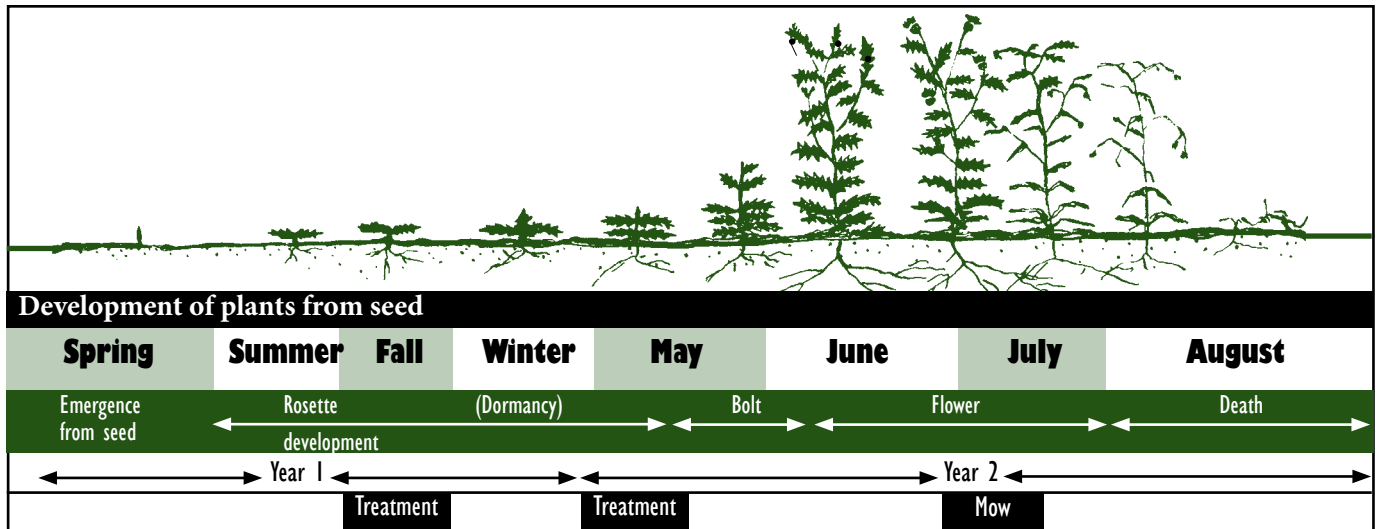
Development of plants from seed

| Spring | Summer | Fall | Winter | May | June | July | August |
|---|---|---|---|---|---|---|---|

Emergence from seed

Rosette development

(Dormancy)

Bolt

Flower

Death

Year 1

Year 2

Treatment

Treatment

Mow